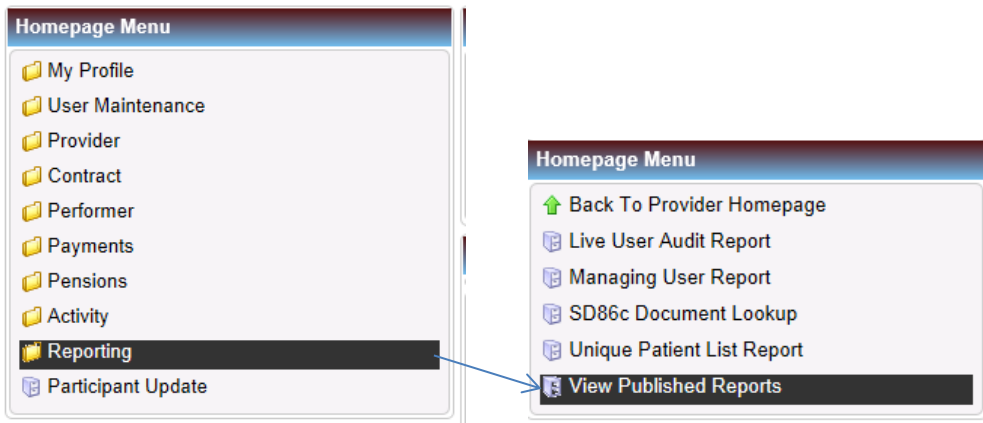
Homepage Menu

My Profile
User Maintenance
Provider
Contract
Performer
Payments
Pensions
Activity
Reporting
Participant Update

Homepage Menu

Back To Provider Homepage
Live User Audit Report
Managing User Report
SD86c Document Lookup
Unique Patient List Report
View Published Reports